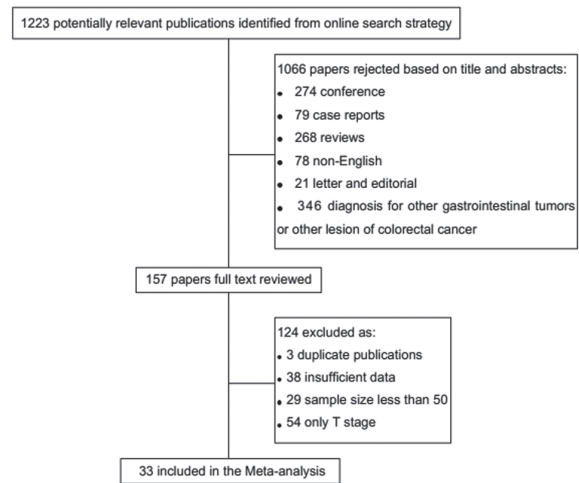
1223 potentially relevant publications identified from online search strategy

1066 papers rejected based on title and abstracts:
• 274 conference
• 79 case reports
• 268 reviews
• 78 non-English
• 21 letter and editorial
• 346 diagnosis for other gastrointestinal tumors or other lesion of colorectal cancer

157 papers full text reviewed

124 excluded as:
• 3 duplicate publications
• 38 insufficient data
• 29 sample size less than 50
• 54 only T stage

33 included in the Meta-analysis